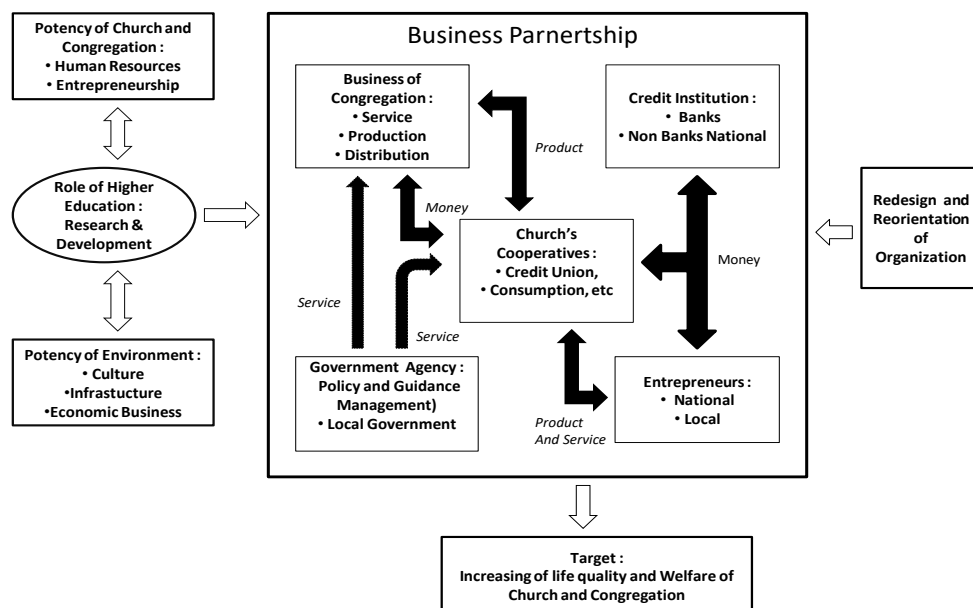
Potency of Church and Congregation :
• Human Resources
• Entrepreneurship

Role of Higher Education : Research & Development

Potency of Environment :
• Culture
•Infrastucture
•Economic Business

Business Parnertship

Business of Congregation :
• Service
• Production
• Distribution

Credit Institution :
• Banks
• Non Banks National

Product

Money

Church's Cooperatives :
• Credit Union,
• Consumption, etc

Money

Service

Service

Government Agency : Policy and Guidance Management)
• Local Government

Product And Service

Entrepreneurs :
• National
• Local

Redesign and Reorientation of Organization

Target :
Increasing of life quality and Welfare of Church and Congregation